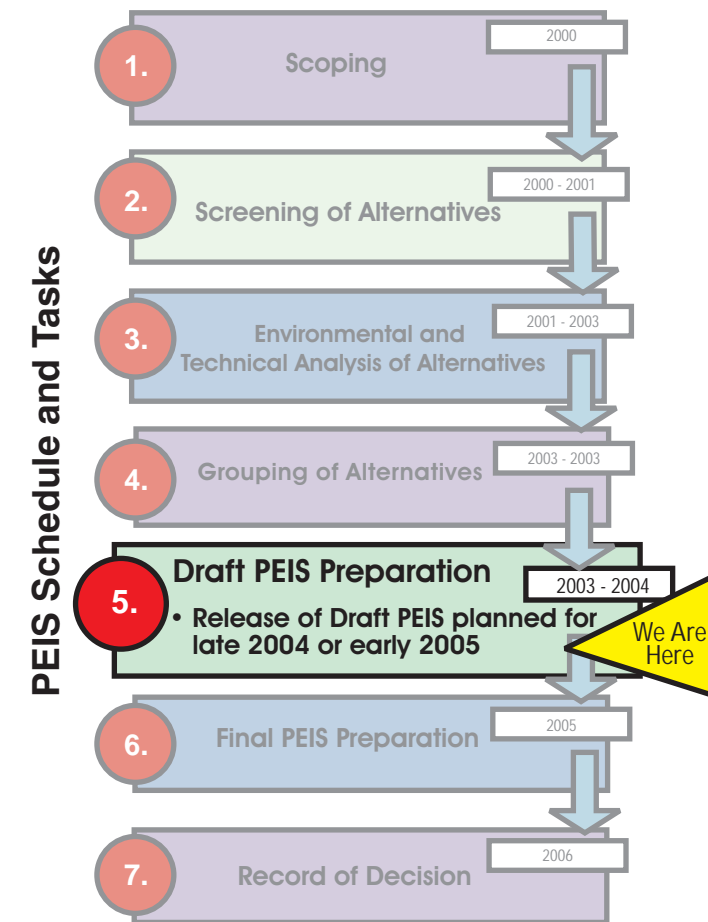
PEIS Schedule and Tasks

1. Scoping 2000

2. Screening of Alternatives 2000 - 2001

3. Environmental and Technical Analysis of Alternatives 2001 - 2003

4. Grouping of Alternatives 2003 - 2003

5. Draft PEIS Preparation 2003 - 2004

• Release of Draft PEIS planned for late 2004 or early 2005

We Are Here

6. Final PEIS Preparation 2005

7. Record of Decision 2006